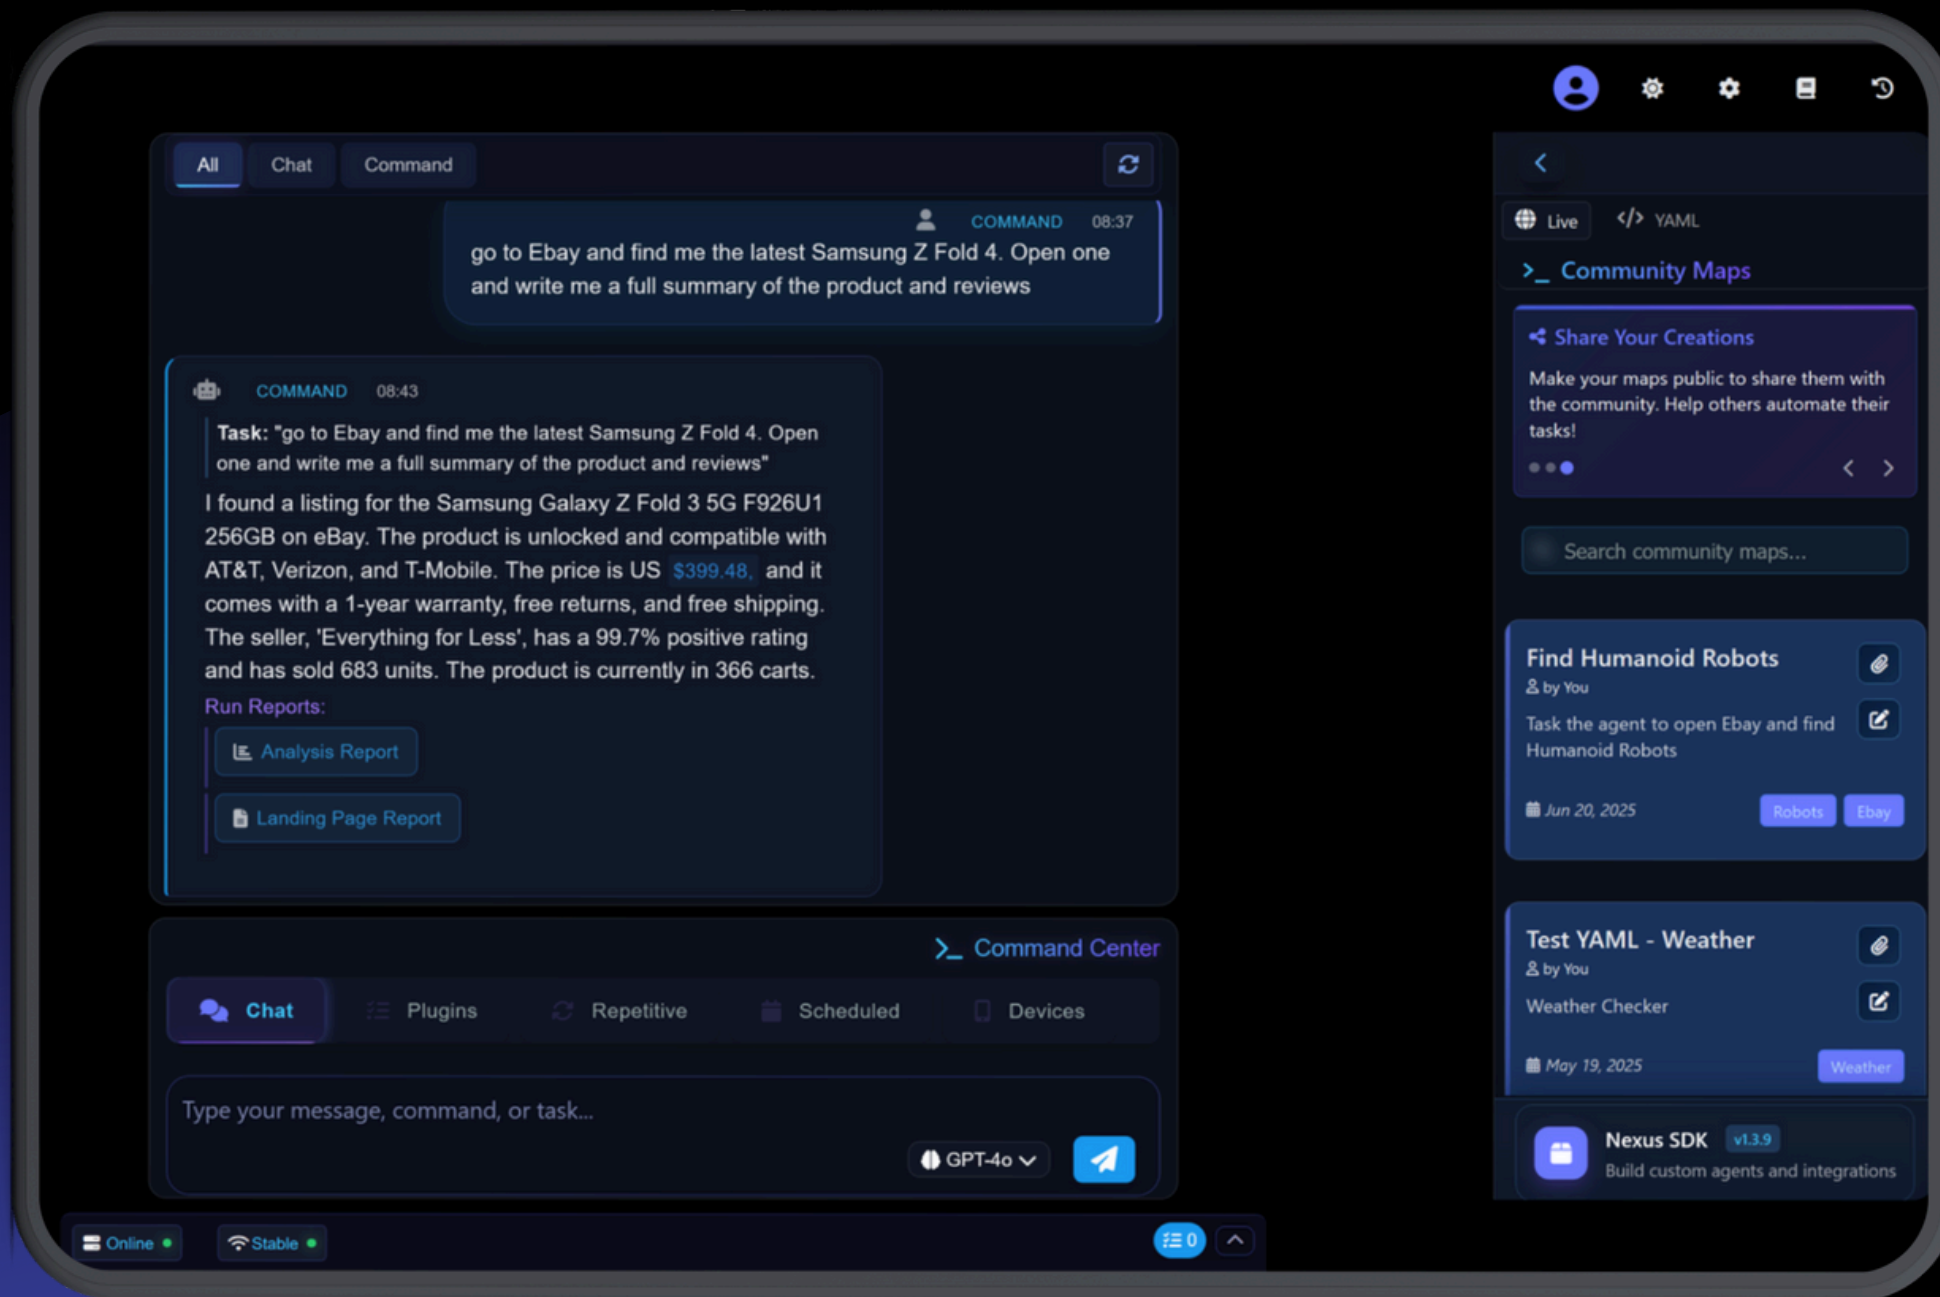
All Chat Command

COMMAND 08:37
go to Ebay and find me the latest Samsung Z Fold 4. Open one and write me a full summary of the product and reviews

COMMAND 08:43
Task: "go to Ebay and find me the latest Samsung Z Fold 4. Open one and write me a full summary of the product and reviews"
I found a listing for the Samsung Galaxy Z Fold 3 5G F926U1 256GB on eBay. The product is unlocked and compatible with AT&T, Verizon, and T-Mobile. The price is US $399.48, and it comes with a 1-year warranty, free returns, and free shipping. The seller, 'Everything for Less', has a 99.7% positive rating and has sold 683 units. The product is currently in 366 carts.
Run Reports:
Analysis Report
Landing Page Report

>_ Command Center
Chat Plugins Repetitive Scheduled Devices
Type your message, command, or task...
GPT-4o

Online Stable 0

Live YAML
>_ Community Maps
Share Your Creations
Make your maps public to share them with the community. Help others automate their tasks!
Search community maps...

Find Humanoid Robots
by You
Task the agent to open Ebay and find Humanoid Robots
Jun 20, 2025 Robots Ebay

Test YAML - Weather
by You
Weather Checker
May 19, 2025 Weather

Nexus SDK v1.3.9
Build custom agents and integrations